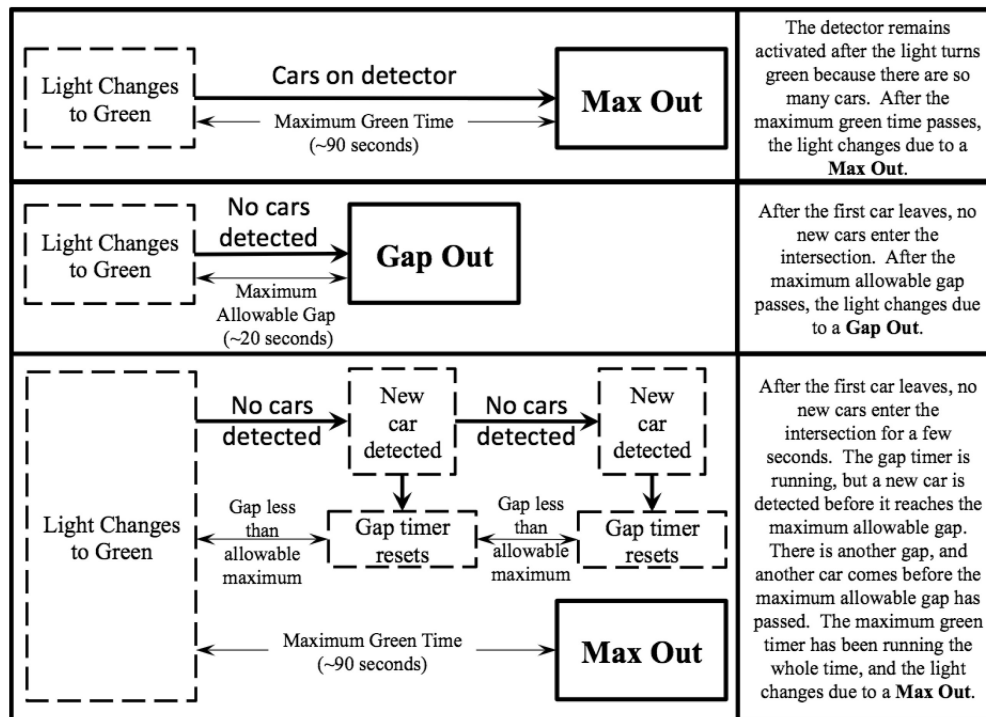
Light Changes to Green

Cars on detector

Maximum Green Time (~90 seconds)

Max Out

The detector remains activated after the light turns green because there are so many cars. After the maximum green time passes, the light changes due to a **Max Out**.

Light Changes to Green

No cars detected

Maximum Allowable Gap (~20 seconds)

Gap Out

After the first car leaves, no new cars enter the intersection. After the maximum allowable gap passes, the light changes due to a **Gap Out**.

Light Changes to Green

No cars detected

New car detected

No cars detected

New car detected

Gap less than allowable maximum

Gap timer resets

Gap less than allowable maximum

Gap timer resets

Maximum Green Time (~90 seconds)

Max Out

After the first car leaves, no new cars enter the intersection for a few seconds. The gap timer is running, but a new car is detected before it reaches the maximum allowable gap. There is another gap, and another car comes before the maximum allowable gap has passed. The maximum green timer has been running the whole time, and the light changes due to a **Max Out**.